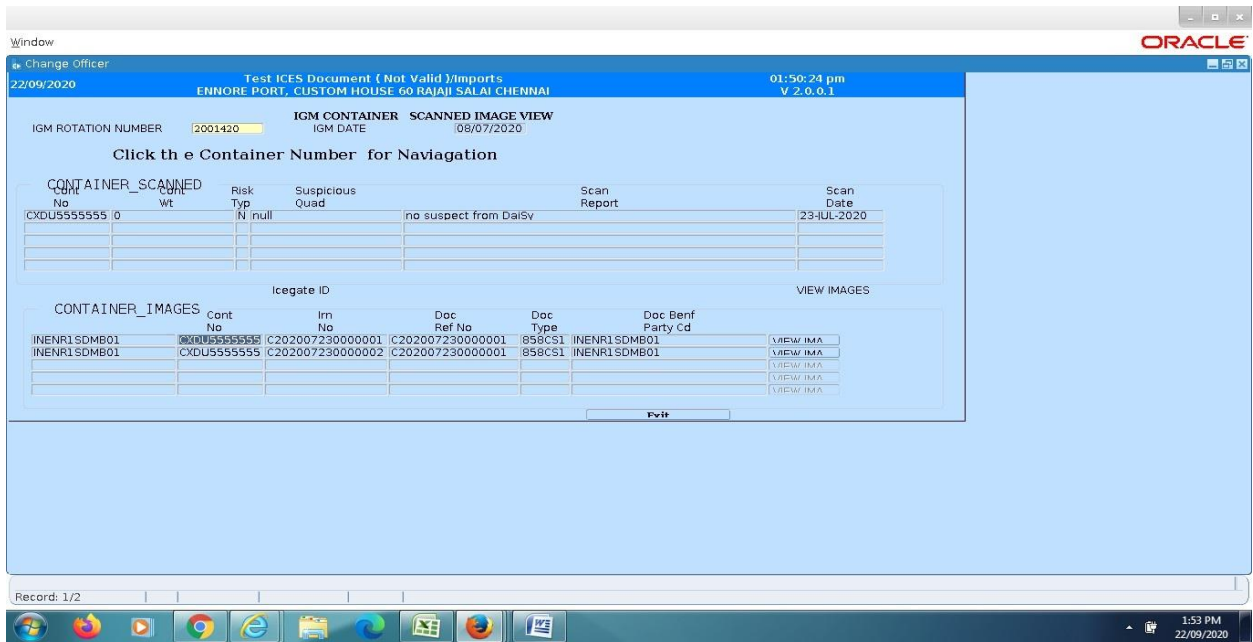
Window

ORACLE

Change Officer

22/09/2020

Test ICES Document ( Not Valid )/Imports
ENNORE PORT, CUSTOM HOUSE 60 RAJAJI SALAI CHENNAI

01:50:24 pm
V 2.0.0.1

IGM CONTAINER SCANNED IMAGE VIEW

IGM ROTATION NUMBER 2001420 IGM DATE 08/07/2020

Click th e Container Number for Naviagation

CONTAINER_SCANNED

| Cont No | Cont Wt | Risk Typ | Suspicious Quad | Scan Report | Scan Date |
|---|---|---|---|---|---|
| CXDU5555555 | 0 | N | null | no suspect from DaiSy | 23-JUL-2020 |

Icegate ID

VIEW IMAGES

CONTAINER_IMAGES

| | Cont No | Irn No | Doc Ref No | Doc Type | Doc Benf Party Cd | |
|---|---|---|---|---|---|---|
| INENR1SDMB01 | CXDU5555555 | C202007230000001 | C202007230000001 | 858CS1 | INENR1SDMB01 | VIEW IMA |
| INENR1SDMB01 | CXDU5555555 | C202007230000002 | C202007230000001 | 858CS1 | INENR1SDMB01 | VIEW IMA |
| | | | | | | VIEW IMA |
| | | | | | | VIEW IMA |
| | | | | | | VIEW IMA |

Exit

Record: 1/2

1:53 PM
22/09/2020